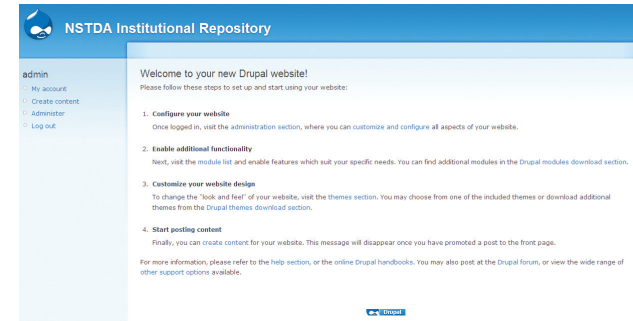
NSTDA Institutional Repository

admin
My account
Create content
Administer
Log out

Welcome to your new Drupal website!

Please follow these steps to set up and start using your website:

1. Configure your website
Once logged in, visit the administration section, where you can customize and configure all aspects of your website.

2. Enable additional functionality
Next, visit the module list and enable features which suit your specific needs. You can find additional modules in the Drupal modules download section.

3. Customize your website design
To change the "look and feel" of your website, visit the themes section. You may choose from one of the included themes or download additional themes from the Drupal themes download section.

4. Start posting content
Finally, you can create content for your website. This message will disappear once you have promoted a post to the front page.

For more information, please refer to the help section, or the online Drupal handbooks. You may also post at the Drupal forum, or view the wide range of other support options available.

Drupal